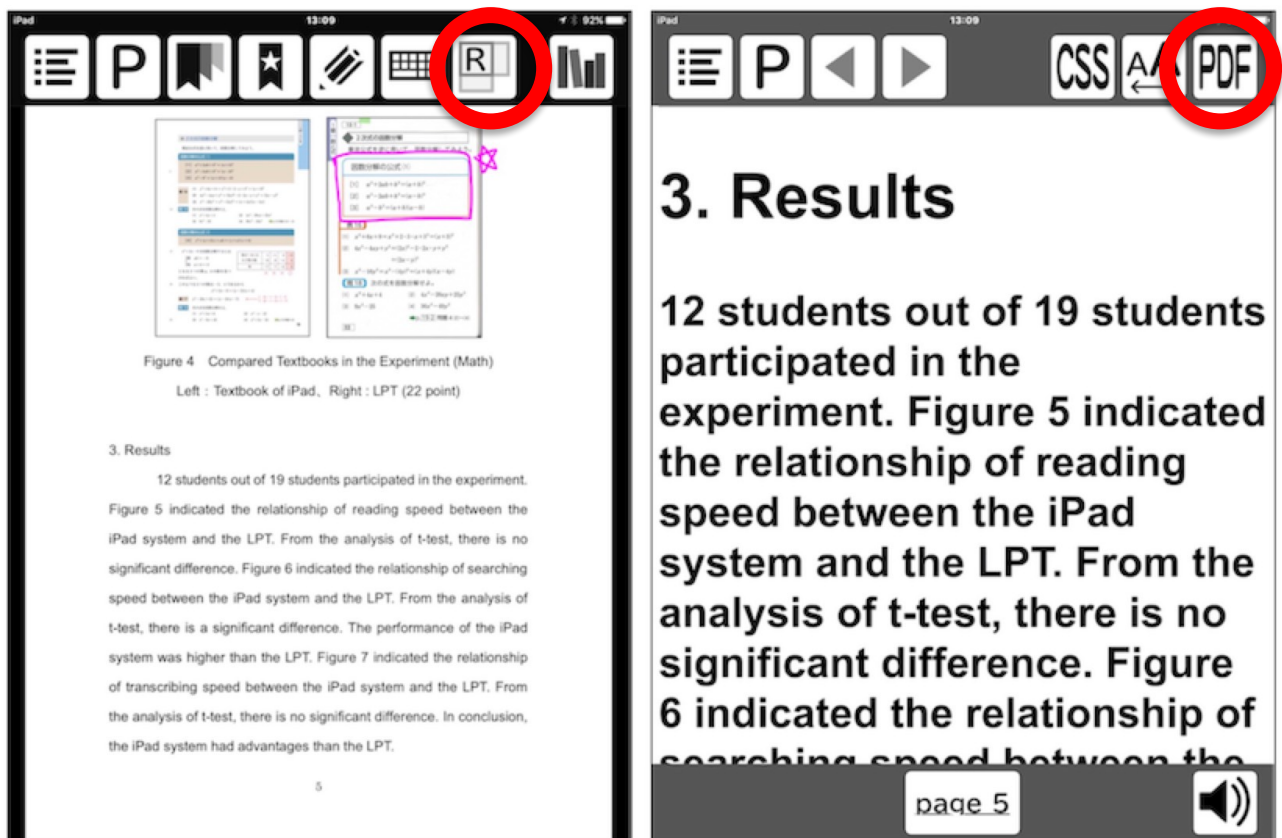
iPad 13:09 92%

P

R

Figure 4 Compared Textbooks in the Experiment (Math)

Left : Textbook of iPad、Right : LPT (22 point)

3. Results

12 students out of 19 students participated in the experiment. Figure 5 indicated the relationship of reading speed between the iPad system and the LPT. From the analysis of t-test, there is no significant difference. Figure 6 indicated the relationship of searching speed between the iPad system and the LPT. From the analysis of t-test, there is a significant difference. The performance of the iPad system was higher than the LPT. Figure 7 indicated the relationship of transcribing speed between the iPad system and the LPT. From the analysis of t-test, there is no significant difference. In conclusion, the iPad system had advantages than the LPT.

5

iPad 13:09

P

CSS

PDF

3. Results

12 students out of 19 students participated in the experiment. Figure 5 indicated the relationship of reading speed between the iPad system and the LPT. From the analysis of t-test, there is no significant difference. Figure 6 indicated the relationship of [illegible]

page 5